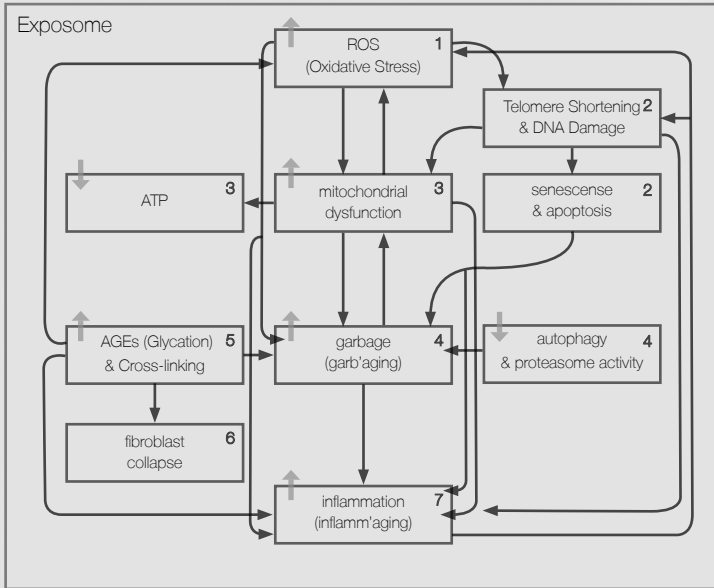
Exposome

ROS (Oxidative Stress) 1

Telomere Shortening & DNA Damage 2

ATP 3

mitochondrial dysfunction 3

senescense & apoptosis 2

AGEs (Glycation) & Cross-linking 5

garbage (garb'aging) 4

autophagy & proteasome activity 4

fibroblast collapse 6

inflammation (inflamm'aging) 7